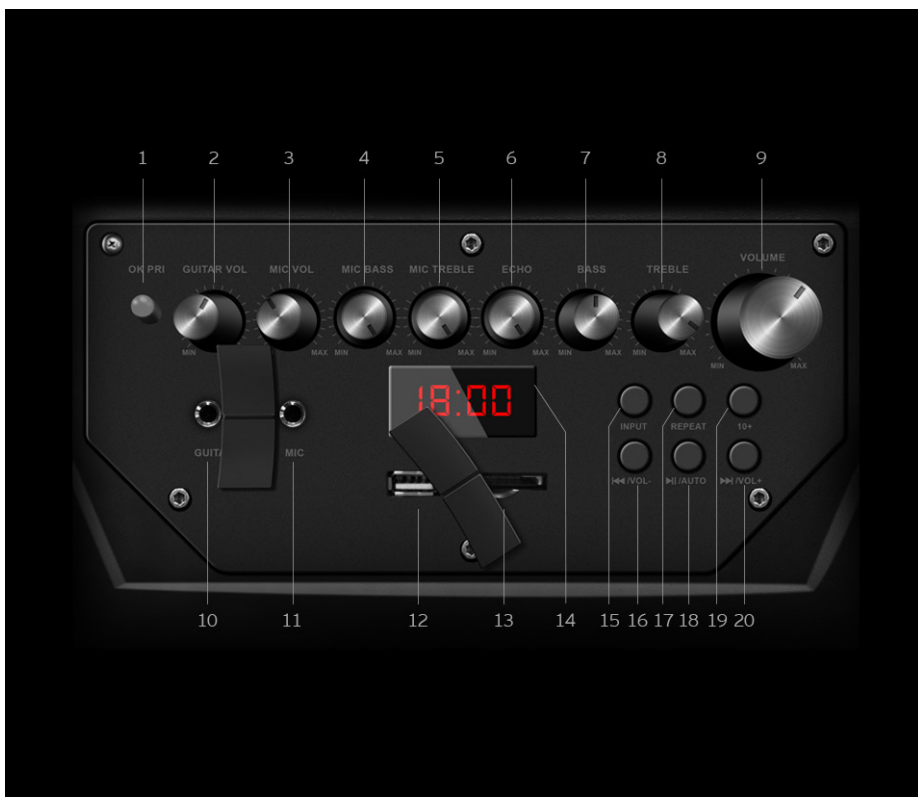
1 2 3 4 5 6 7 8 9

OK PRI
GUITAR VOL
MIC VOL
MIC BASS
MIC TREBLE
ECHO
BASS
TREBLE
VOLUME

MIN MAX MIN MAX MIN MAX MIN MAX MIN MAX MIN MAX MIN MAX

18:00

INPUT
REPEAT
10+
⏮/VOL-
⏯/AUTO
⏭/VOL+

GUITA
MIC

10 11 12 13 14 15 16 17 18 19 20